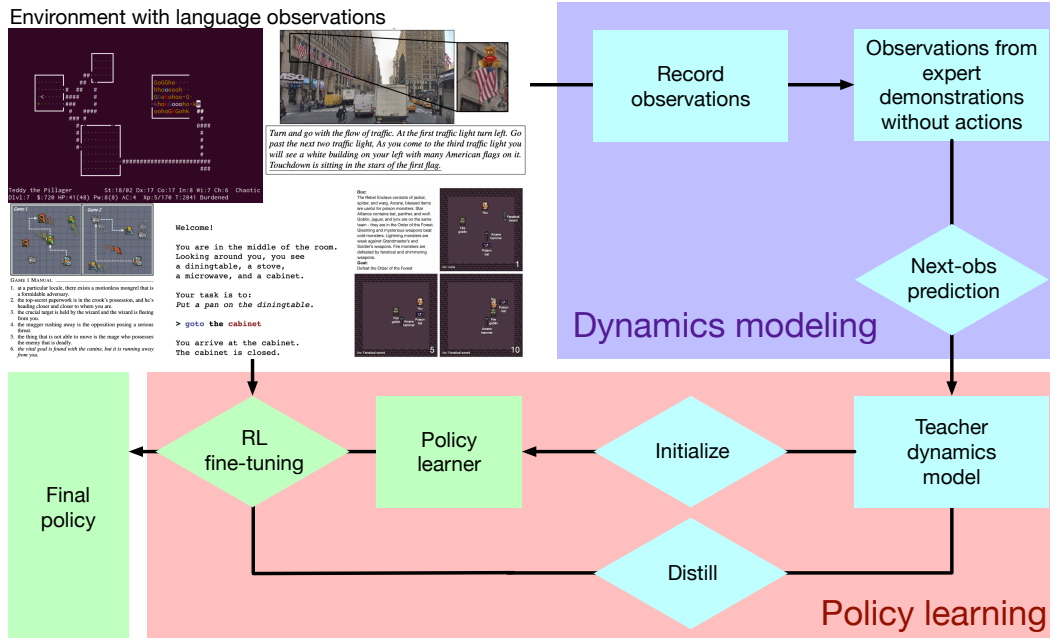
Environment with language observations

GoGGho
hhooooh
Gho-ohoo-G
khoGooohe
oohoG-Gohk

Teddy the Pillager St:18/02 Dx:17 Co:17 In:8 Wi:7 Ch:6 Chaotic
Dlvl:7 $:720 HP:41(48) Pw:8(8) AC:4 Xp:5/170 T:2841 Burdened

Turn and go with the flow of traffic. At the first traffic light turn left. Go past the next two traffic light, As you come to the third traffic light you will see a white building on your left with many American flags on it. Touchdown is sitting in the stars of the first flag.

Game 1 Game 2

Game 1 Manual
1. at a particular locale, there exists a motionless mongrel that is a formidable adversary.
2. the top-secret paperwork is in the crook's possession, and he's heading closer and closer to where you are.
3. the crucial target is held by the wizard and the wizard is fleeing from you.
4. the stagger rushing away is the opposition posing a serious threat.
5. the thing that is not able to move is the mage who possesses the enemy that is deadly.
6. the vital goal is found with the canine, but it is running away from you.

Welcome!

You are in the middle of the room. Looking around you, you see a diningtable, a stove, a microwave, and a cabinet.

Your task is to:
Put a pan on the diningtable.

> goto the cabinet

You arrive at the cabinet. The cabinet is closed.

Doc:
The Rebel Enclave consists of jackal, spider, and wasp. Arcane, blessed items are useful for poison monsters. Star Alliance contains bat, panther, and wolf. Goblin, jaguar, and lynx are on the same team - they are in the Order of the Forest. Gleaming and mysterious weapons beat cold monsters. Lightning monsters are weak against Grandmaster's and Soldier's weapons. Fire monsters are defeated by fanatical and shimmering weapons.
Goal:
Defeat the Order of the Forest

Record observations

Observations from expert demonstrations without actions

Next-obs prediction

Dynamics modeling

RL fine-tuning

Policy learner

Initialize

Teacher dynamics model

Final policy

Distill

Policy learning